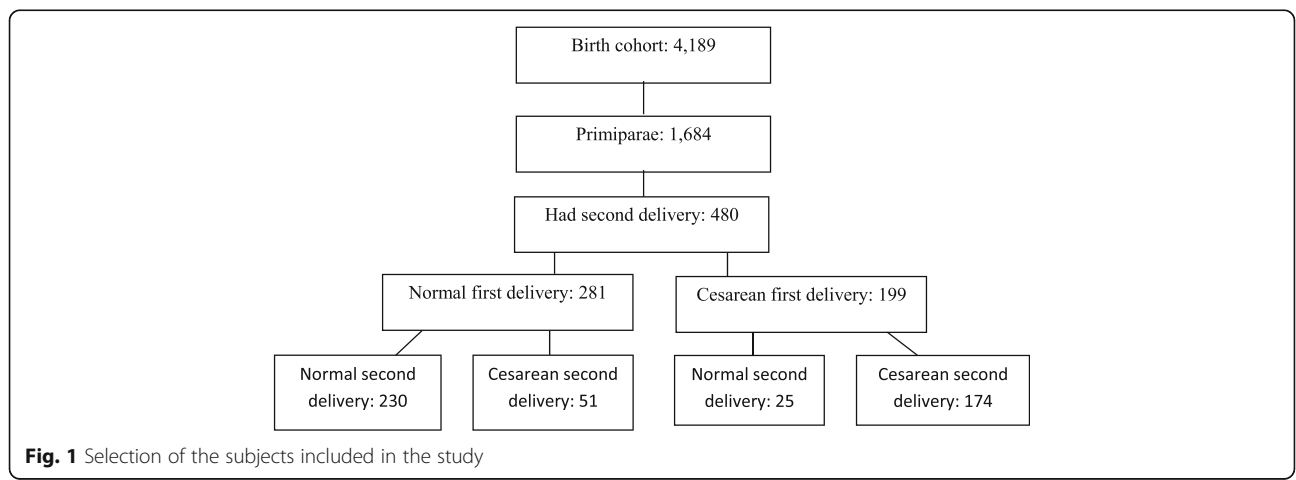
Birth cohort: 4,189

Primiparae: 1,684

Had second delivery: 480

Normal first delivery: 281

Cesarean first delivery: 199

Normal second delivery: 230

Cesarean second delivery: 51

Normal second delivery: 25

Cesarean second delivery: 174

**Fig. 1** Selection of the subjects included in the study